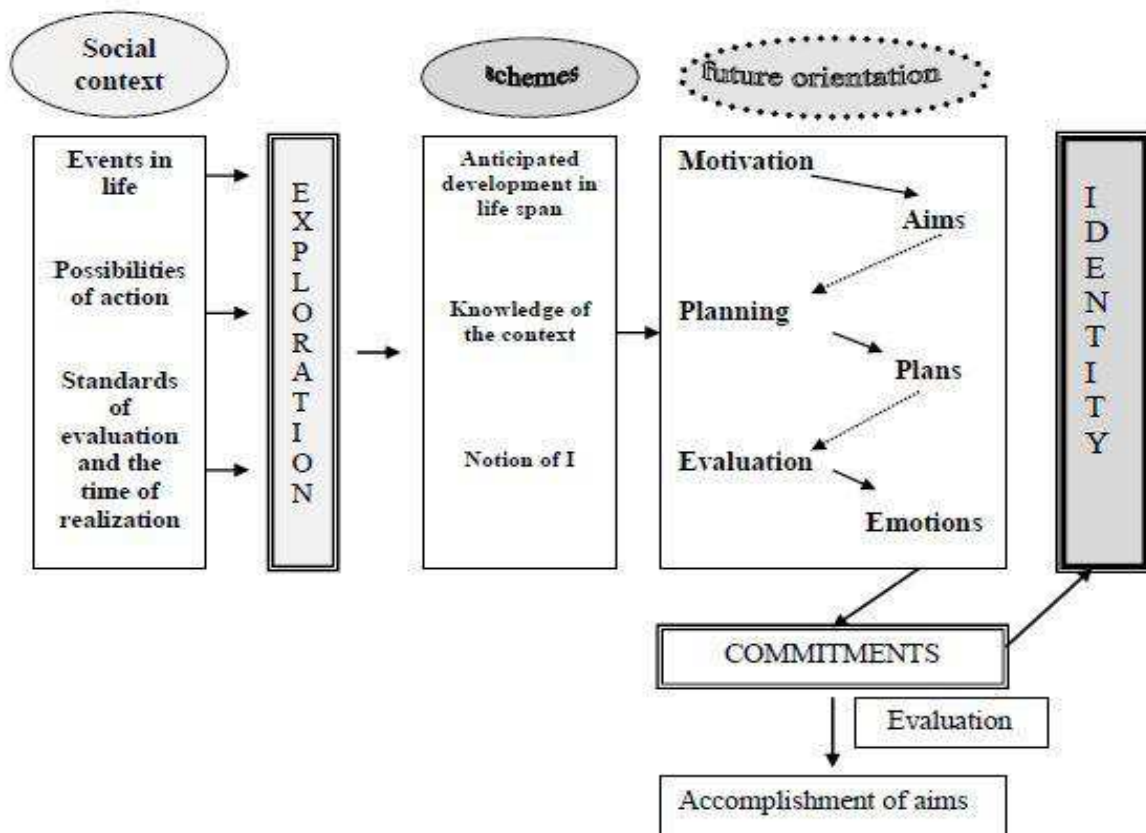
Social context

schemes

future orientation

Events in life

Possibilities of action

Standards of evaluation and the time of realization

EXPLORATION

Anticipated development in life span

Knowledge of the context

Notion of I

Motivation

Aims

Planning

Plans

Evaluation

Emotions

IDENTITY

COMMITMENTS

Evaluation

Accomplishment of aims